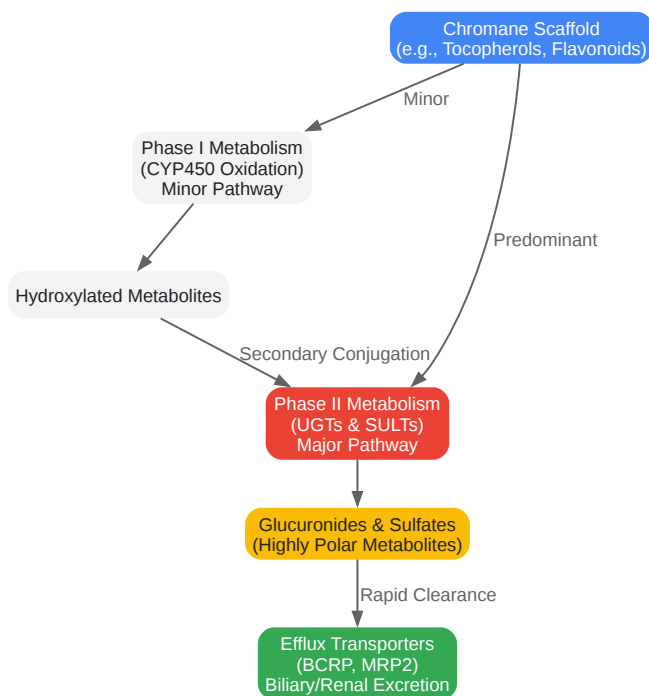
Chromane Scaffold
(e.g., Tocopherols, Flavonoids)

Minor

Phase I Metabolism
(CYP450 Oxidation)
Minor Pathway

Predominant

Hydroxylated Metabolites

Secondary Conjugation

Phase II Metabolism
(UGTs & SULTs)
Major Pathway

Glucuronides & Sulfates
(Highly Polar Metabolites)

Rapid Clearance

Efflux Transporters
(BCRP, MRP2)
Biliary/Renal Excretion